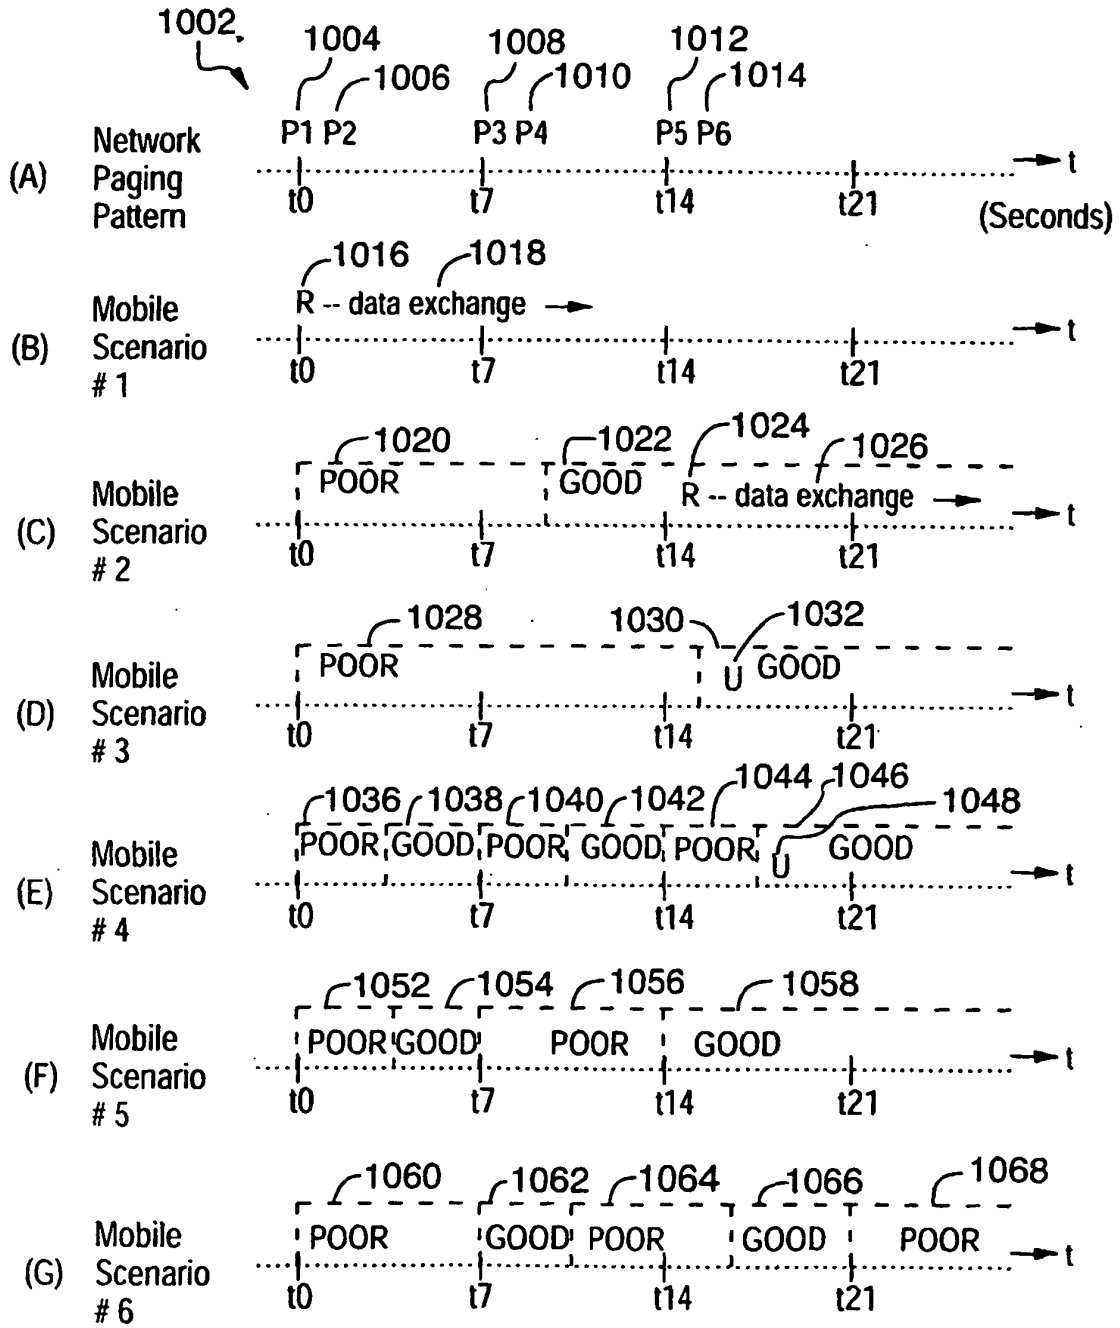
1002

1004 1006 1008 1010 1012 1014

P1 P2 P3 P4 P5 P6

(A) Network Paging Pattern

t0 t7 t14 t21 t (Seconds)

1016 1018

R -- data exchange

(B) Mobile Scenario # 1

t0 t7 t14 t21 t

1020 1022 1024 1026

POOR GOOD R -- data exchange

(C) Mobile Scenario # 2

t0 t7 t14 t21 t

1028 1030 1032

POOR U GOOD

(D) Mobile Scenario # 3

t0 t7 t14 t21 t

1036 1038 1040 1042 1044 1046 1048

POOR GOOD POOR GOOD POOR U GOOD

(E) Mobile Scenario # 4

t0 t7 t14 t21 t

1052 1054 1056 1058

POOR GOOD POOR GOOD

(F) Mobile Scenario # 5

t0 t7 t14 t21 t

1060 1062 1064 1066 1068

POOR GOOD POOR GOOD POOR

(G) Mobile Scenario # 6

t0 t7 t14 t21 t